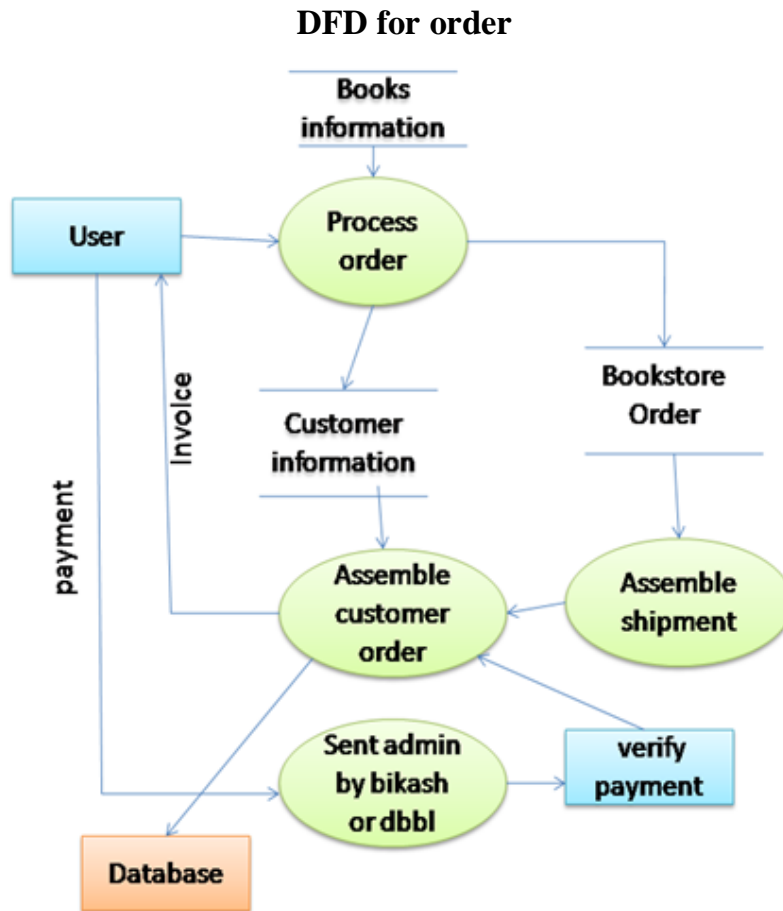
DFD for order

Books information

User

Process order

Bookstore Order

Invoice

Customer information

payment

Assemble customer order

Assemble shipment

Sent admin by bikash or dbbl

verify payment

Database